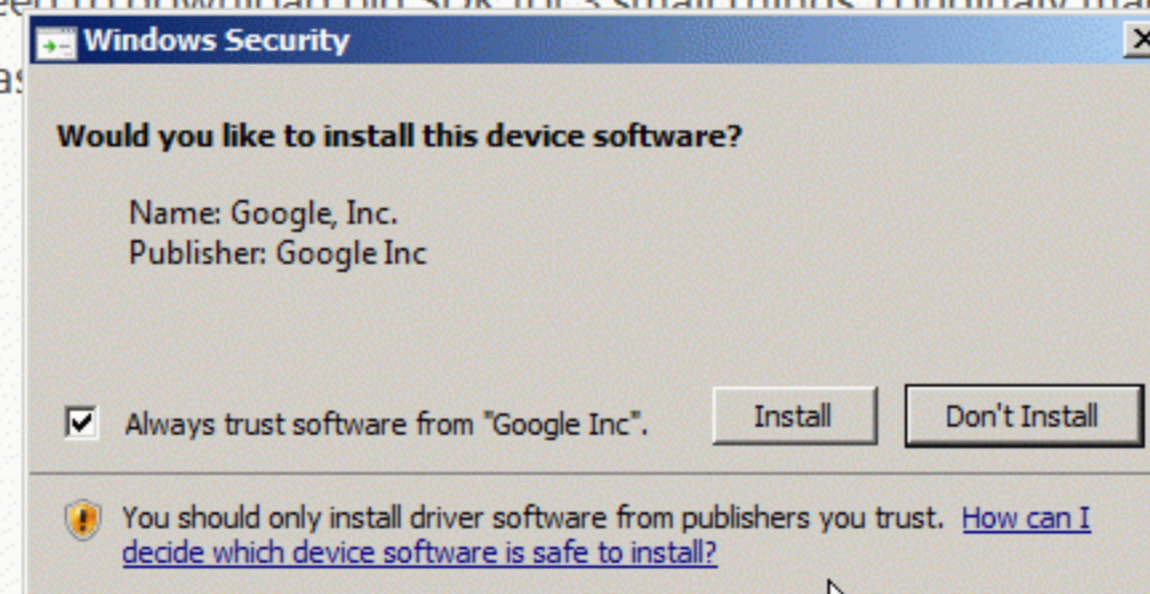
Windows Security

Would you like to install this device software?

Name: Google, Inc.
Publisher: Google Inc

Always trust software from "Google Inc".

Install

Don't Install

You should only install driver software from publishers you trust. How can I decide which device software is safe to install?